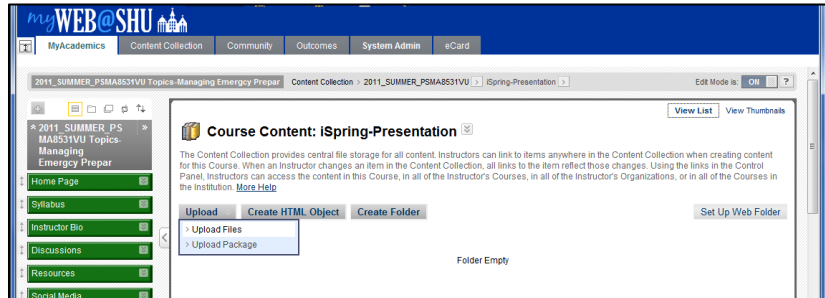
myWEB@SHU

MyAcademics | Content Collection | Community | Outcomes | System Admin | eCard

2011_SUMMER_PSMA8531VU Topics-Managing Emergcy Prepar | Content Collection > 2011_SUMMER_PSMA8531VU > iSpring-Presentation | Edit Mode is: ON | ?

2011_SUMMER_PSMA8531VU Topics-Managing Emergcy Prepar

Home Page
Syllabus
Instructor Bio
Discussions
Resources
Social Media

View List | View Thumbnails

Course Content: iSpring-Presentation

The Content Collection provides central file storage for all content. Instructors can link to items anywhere in the Content Collection when creating content for this Course. When an Instructor changes an item in the Content Collection, all links to the item reflect those changes. Using the links in the Control Panel, Instructors can access the content in this Course, in all of the Instructor's Courses, in all of the Instructor's Organizations, or in all of the Courses in the Institution. More Help

Upload | Create HTML Object | Create Folder | Set Up Web Folder

Upload Files
Upload Package

Folder Empty